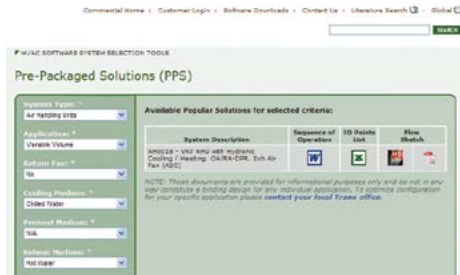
Commercial Home | Customer Login | Software Downloads | Contact Us | Literature Search | Global

SEARCH

HVAC SOFTWARE SYSTEM SELECTION TOOLS

Pre-Packaged Solutions (PPS)

System Type: *
Air Handling Units

Application: *
Variable Volume

Return Fan: *
No

Cooling Medium: *
Chilled Water

Preheat Medium: *
N/A

Reheat Medium: *
Hot Water

Available Popular Solutions for selected criteria:

| System Description | Sequence of Operation | IO Points List | Flow Sketch |
|---|---|---|---|
| AH0028 - VAV AHU with Hydronic Cooling / Heating. OA/RA-CBR. Exh Air Fan (ABC) | | | |

NOTE: These documents are provided for informational purposes only and do not in any way constitute a binding design for any individual application. To optimize configuration for your specific application please contact your local Trane office.